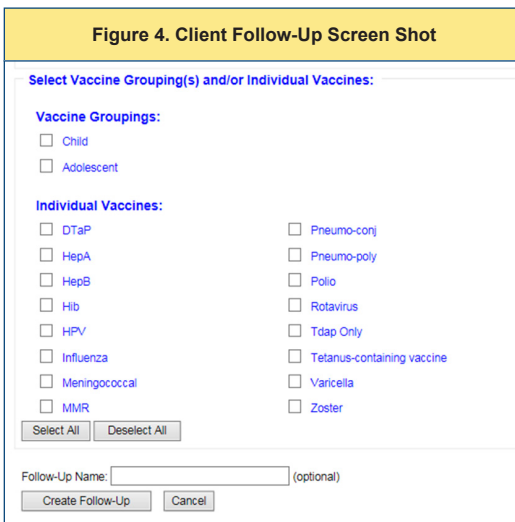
Figure 4. Client Follow-Up Screen Shot

Select Vaccine Grouping(s) and/or Individual Vaccines:

Vaccine Groupings:

Child

Adolescent

Individual Vaccines:

DTaP

HepA

HepB

Hib

HPV

Influenza

Meningococcal

MMR

Pneumo-conj

Pneumo-poly

Polio

Rotavirus

Tdap Only

Tetanus-containing vaccine

Varicella

Zoster

Select All

Deselect All

Follow-Up Name: (optional)

Create Follow-Up

Cancel